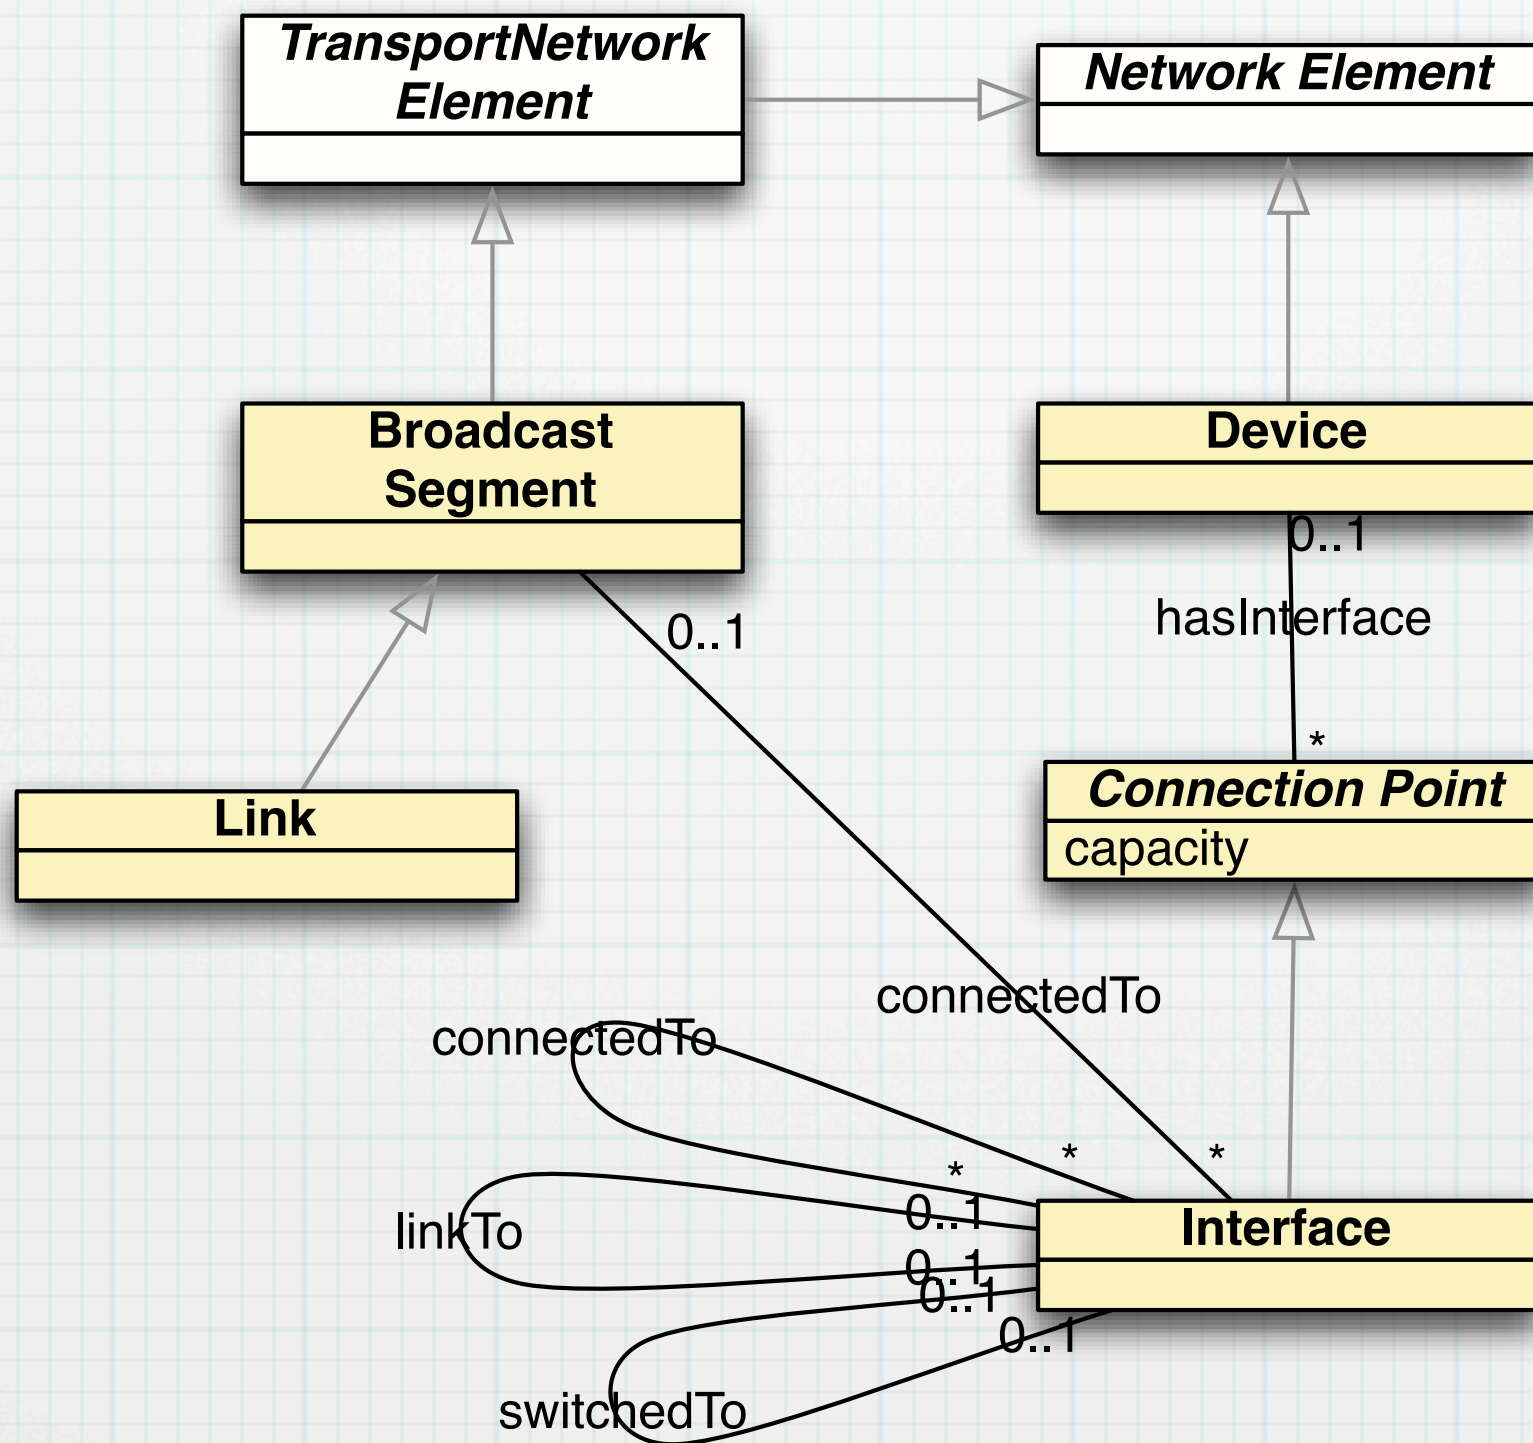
TransportNetwork Element

Network Element

Broadcast Segment

Device

0..1

hasInterface

0..1

*

Connection Point

capacity

Link

connectedTo

connectedTo

*

*

*

0..1

linkTo

Interface

0..1

0..1

0..1

switchedTo